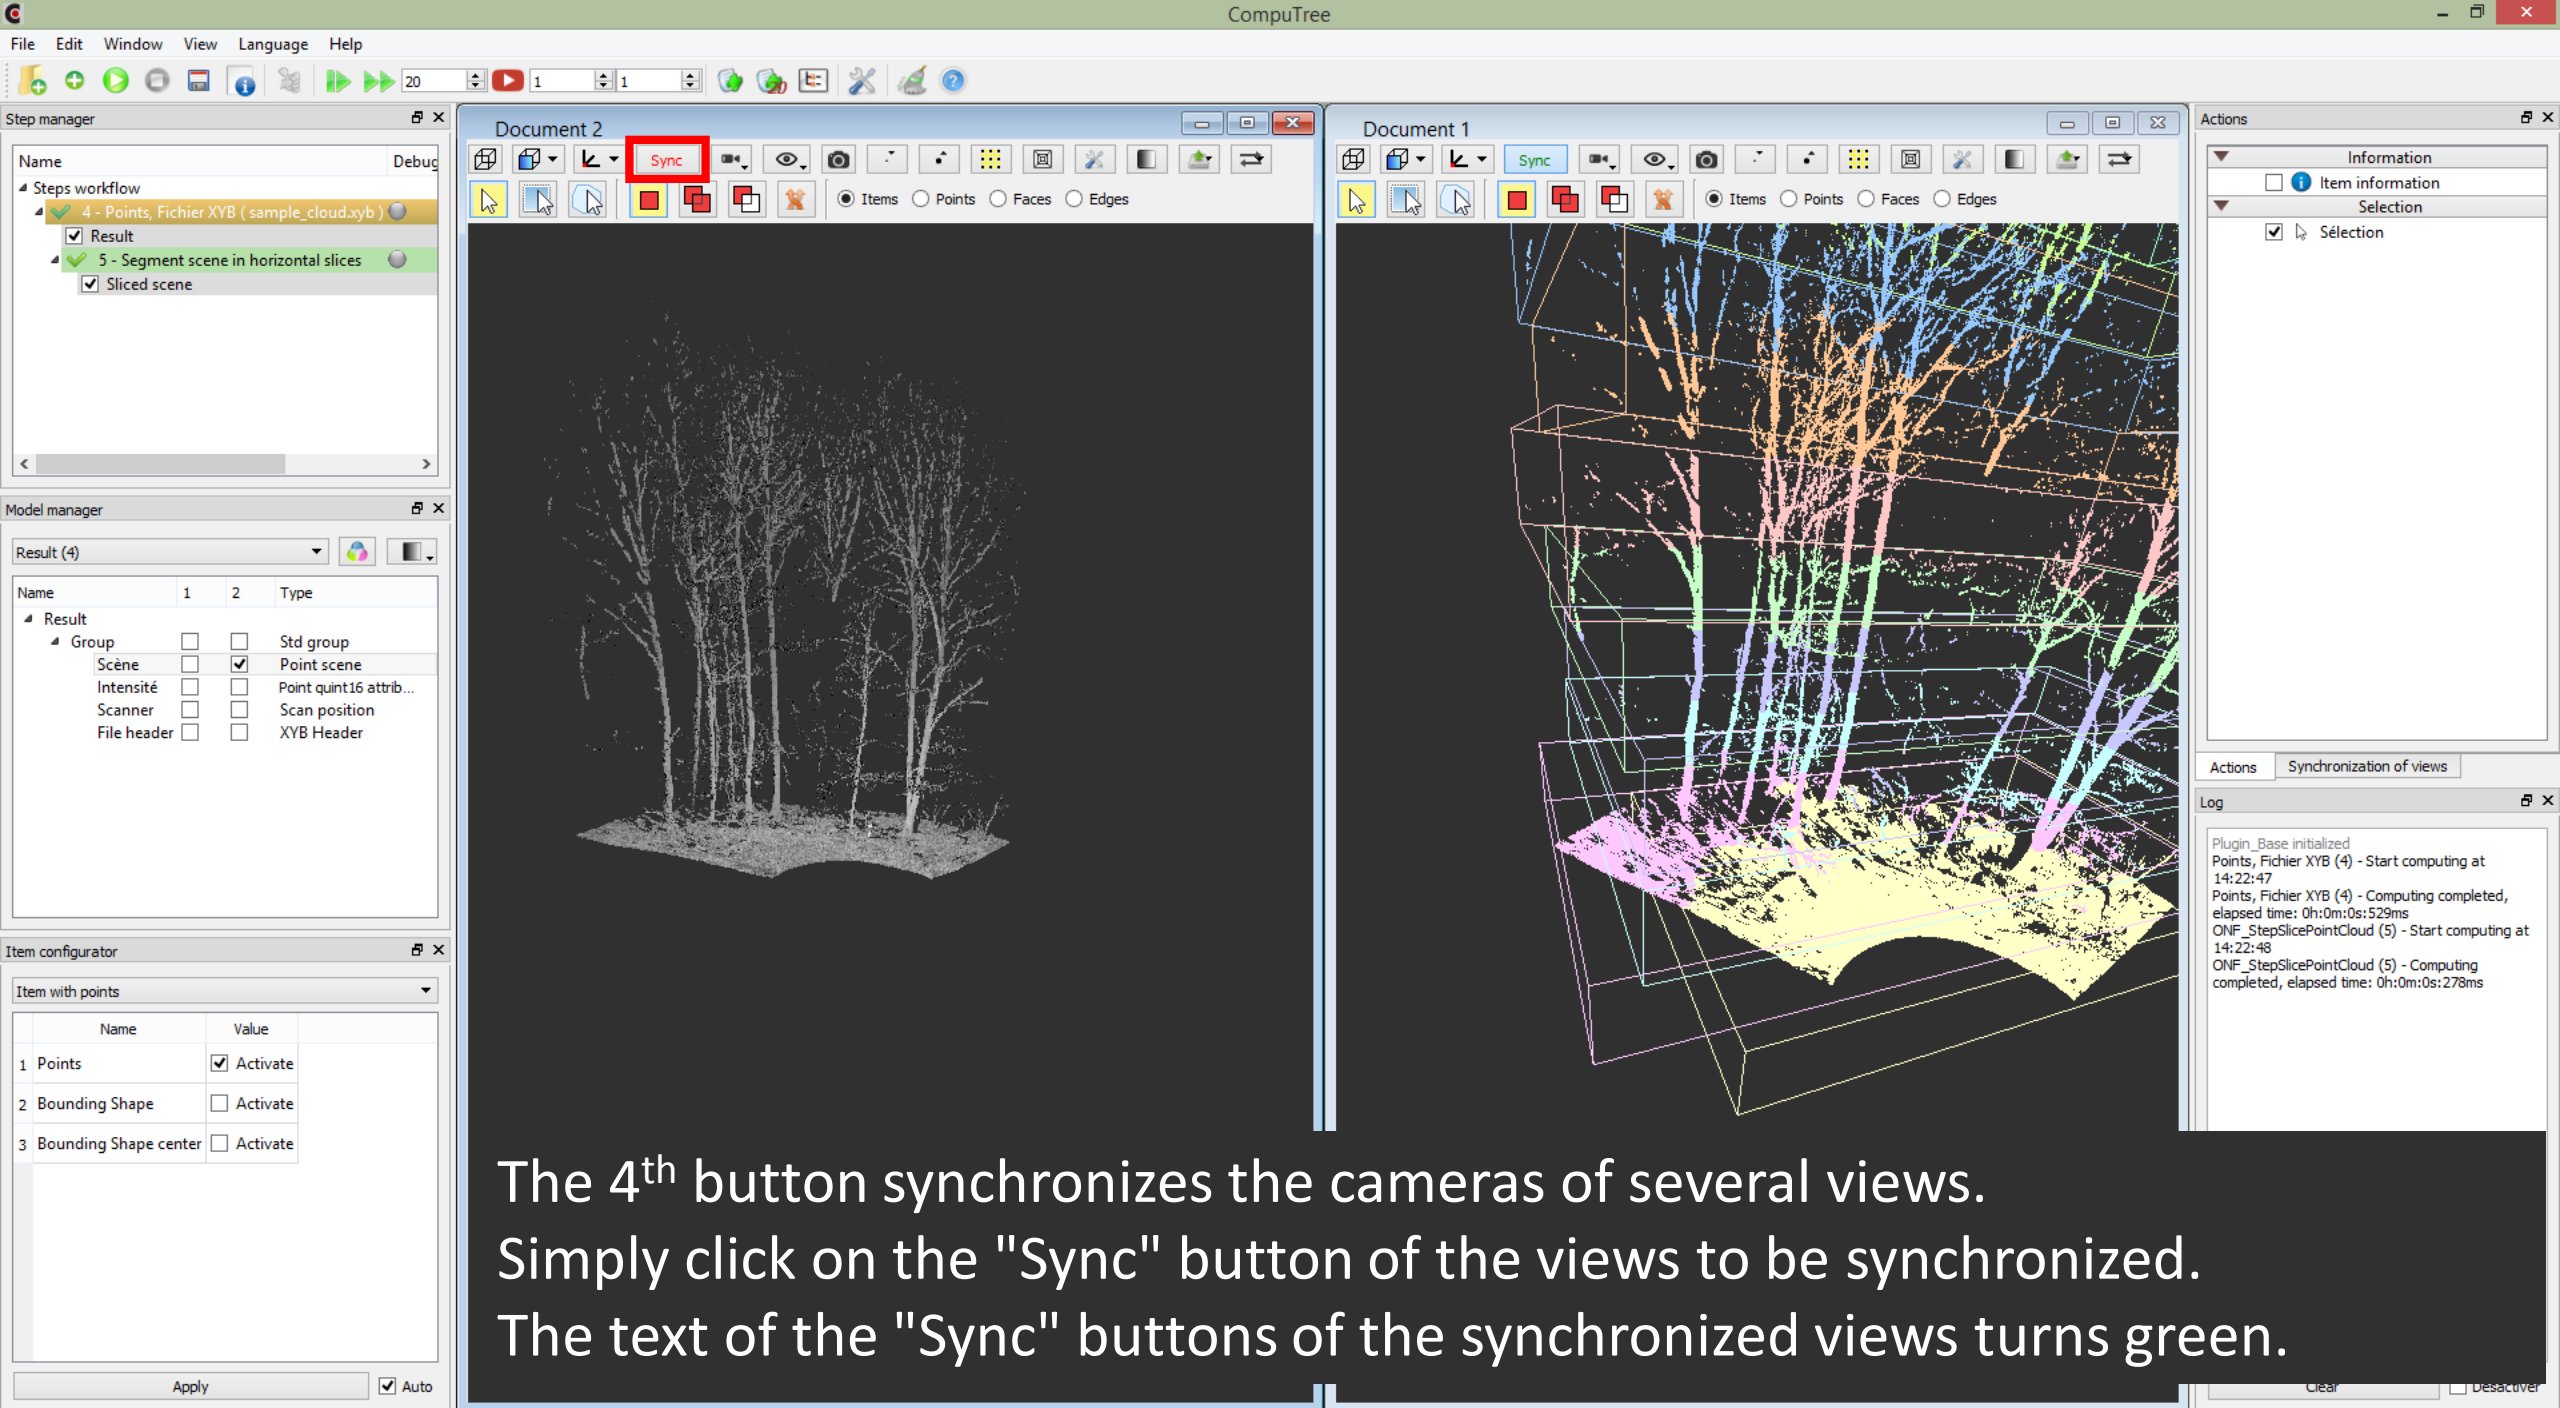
CompuTree

File Edit Window View Language Help

20 1 1

Step manager

Name Debug

Steps workflow

4 - Points, Fichier XYB ( sample_cloud.xyb )

Result

5 - Segment scene in horizontal slices

Sliced scene

Model manager

Result (4)

| Name | 1 | 2 | Type |
|---|---|---|---|
| Result | | | |
| Group | ☐ | ☐ | Std group |
| Scène | ☐ | ☑ | Point scene |
| Intensité | ☐ | ☐ | Point quint16 attrib... |
| Scanner | ☐ | ☐ | Scan position |
| File header | ☐ | ☐ | XYB Header |

Item configurator

Item with points

| | Name | Value |
|---|---|---|
| 1 | Points | ☑ Activate |
| 2 | Bounding Shape | ☐ Activate |
| 3 | Bounding Shape center | ☐ Activate |

Apply Auto

Document 2

Sync

Items Points Faces Edges

Document 1

Sync

Items Points Faces Edges

Actions

Information

Item information

Selection

Sélection

Actions Synchronization of views

Log

Plugin_Base initialized
Points, Fichier XYB (4) - Start computing at 14:22:47
Points, Fichier XYB (4) - Computing completed, elapsed time: 0h:0m:0s:529ms
ONF_StepSlicePointCloud (5) - Start computing at 14:22:48
ONF_StepSlicePointCloud (5) - Computing completed, elapsed time: 0h:0m:0s:278ms

Clear Désactiver

The 4$^{th}$ button synchronizes the cameras of several views.
Simply click on the "Sync" button of the views to be synchronized.
The text of the "Sync" buttons of the synchronized views turns green.